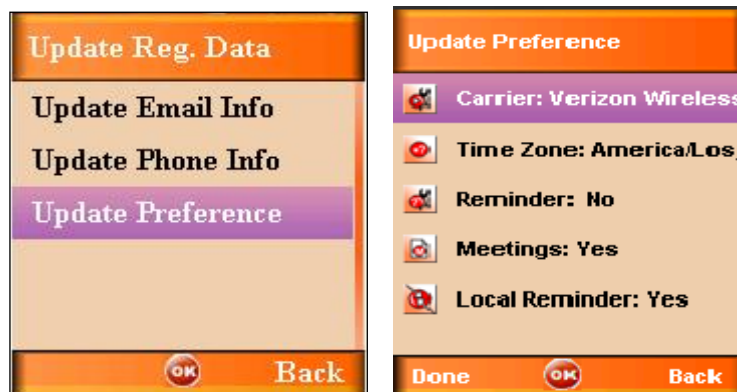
Update Reg. Data

Update Email Info

Update Phone Info

Update Preference

OK Back

Update Preference

Carrier: Verizon Wireless

Time Zone: America/Los

Reminder: No

Meetings: Yes

Local Reminder: Yes

Done OK Back